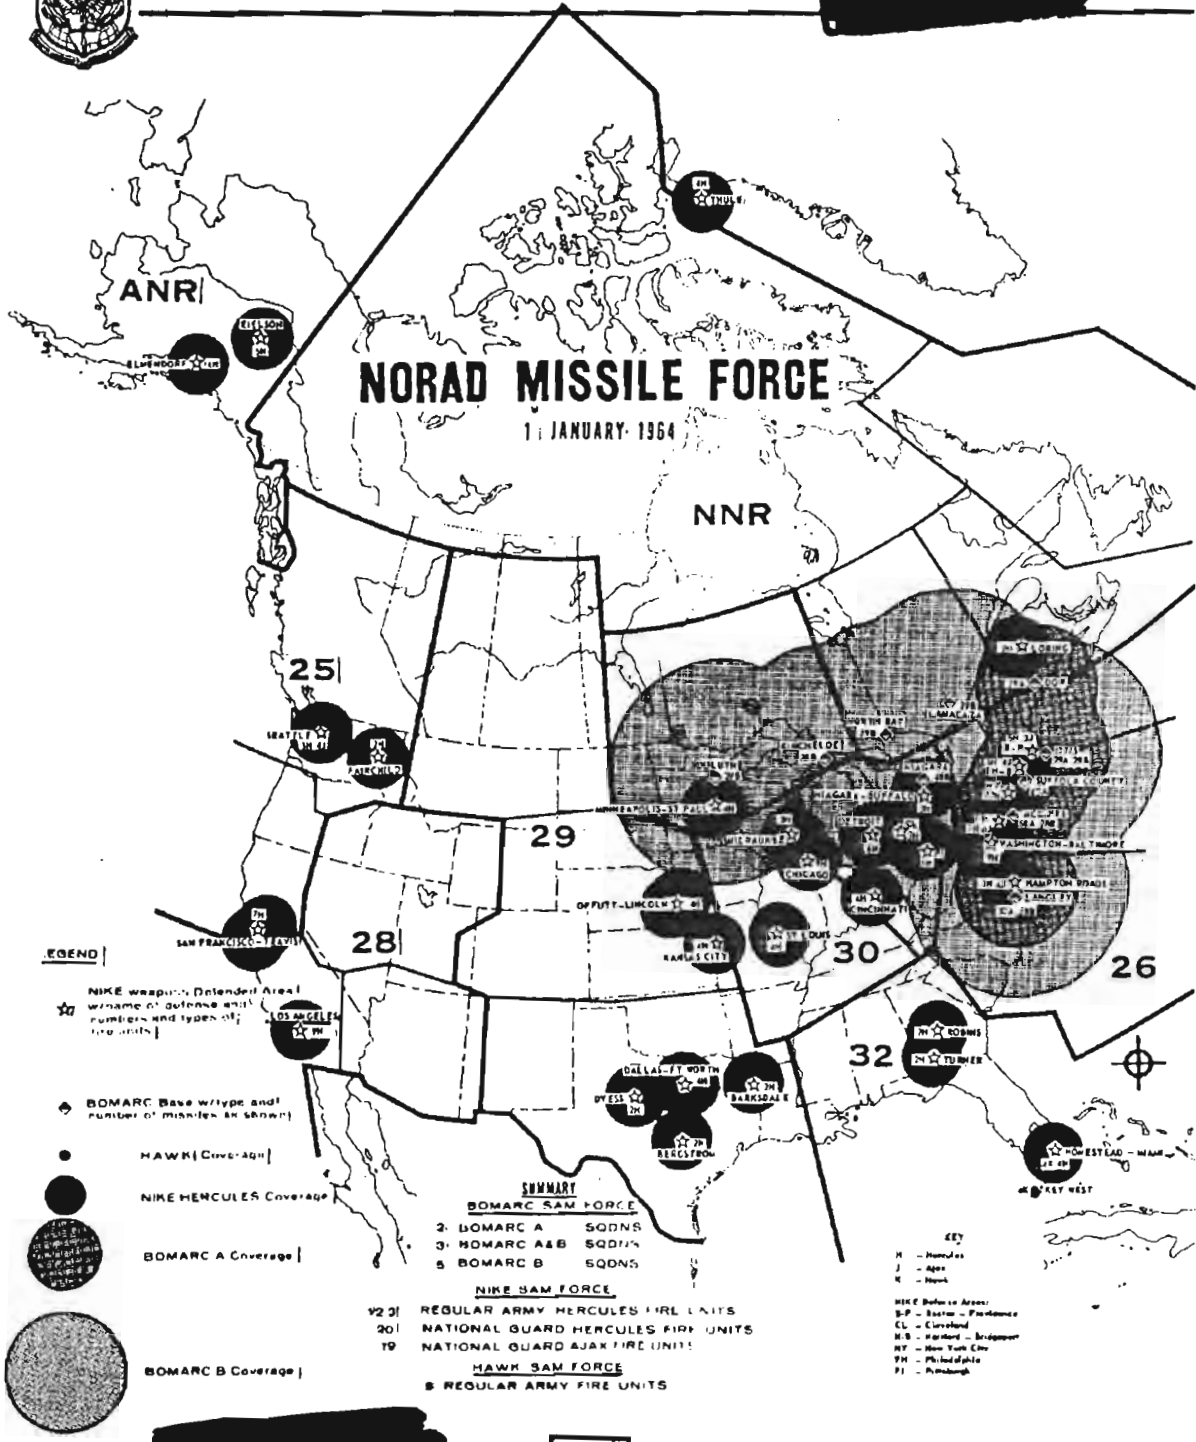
NORAD MISSILE FORCE
1 JANUARY 1964

ANR

NNR

25

26

28

29

30

32

THULE

EIELSON

ELMENDORF

SEATTLE

FAIRCHILD

SAN FRANCISCO-TRAVIS

LOS ANGELES

LORING

NORTH BAY

DULUTH

MINNEAPOLIS-ST PAUL

MILWAUKEE

CHICAGO

NIAGARA-BUFFALO

SUFFOLK COUNTY

WASHINGTON-BALTIMORE

HAMPTON ROADS

LANGLEY

CINCINNATI

OFFUTT-LINCOLN

KANSAS CITY

ST LOUIS

DALLAS-FT WORTH

DYESS

BERGSTROM

BARKSDALE

ROBINS

TURNER

HOMESTEAD-MIAMI

KEY WEST

LEGEND

NIKE weapons Defended Area w/name of defense and numbers and types of fire units

BOMARC Base w/type and number of missiles as shown

HAWK Coverage

NIKE HERCULES Coverage

BOMARC A Coverage

BOMARC B Coverage

SUMMARY
BOMARC SAM FORCE
2 BOMARC A SQDNS
3 BOMARC A&B SQDNS
5 BOMARC B SQDNS

NIKE SAM FORCE
123 REGULAR ARMY HERCULES FIRE UNITS
20 NATIONAL GUARD HERCULES FIRE UNITS
19 NATIONAL GUARD AJAX FIRE UNITS

HAWK SAM FORCE
8 REGULAR ARMY FIRE UNITS

KEY
H - Hercules
J - Ajax
K - Hawk

NIKE Defense Areas:
B-P - Boston - Providence
CL - Cleveland
H-B - Hartford - Bridgeport
NY - New York City
PH - Philadelphia
PI - Pittsburgh